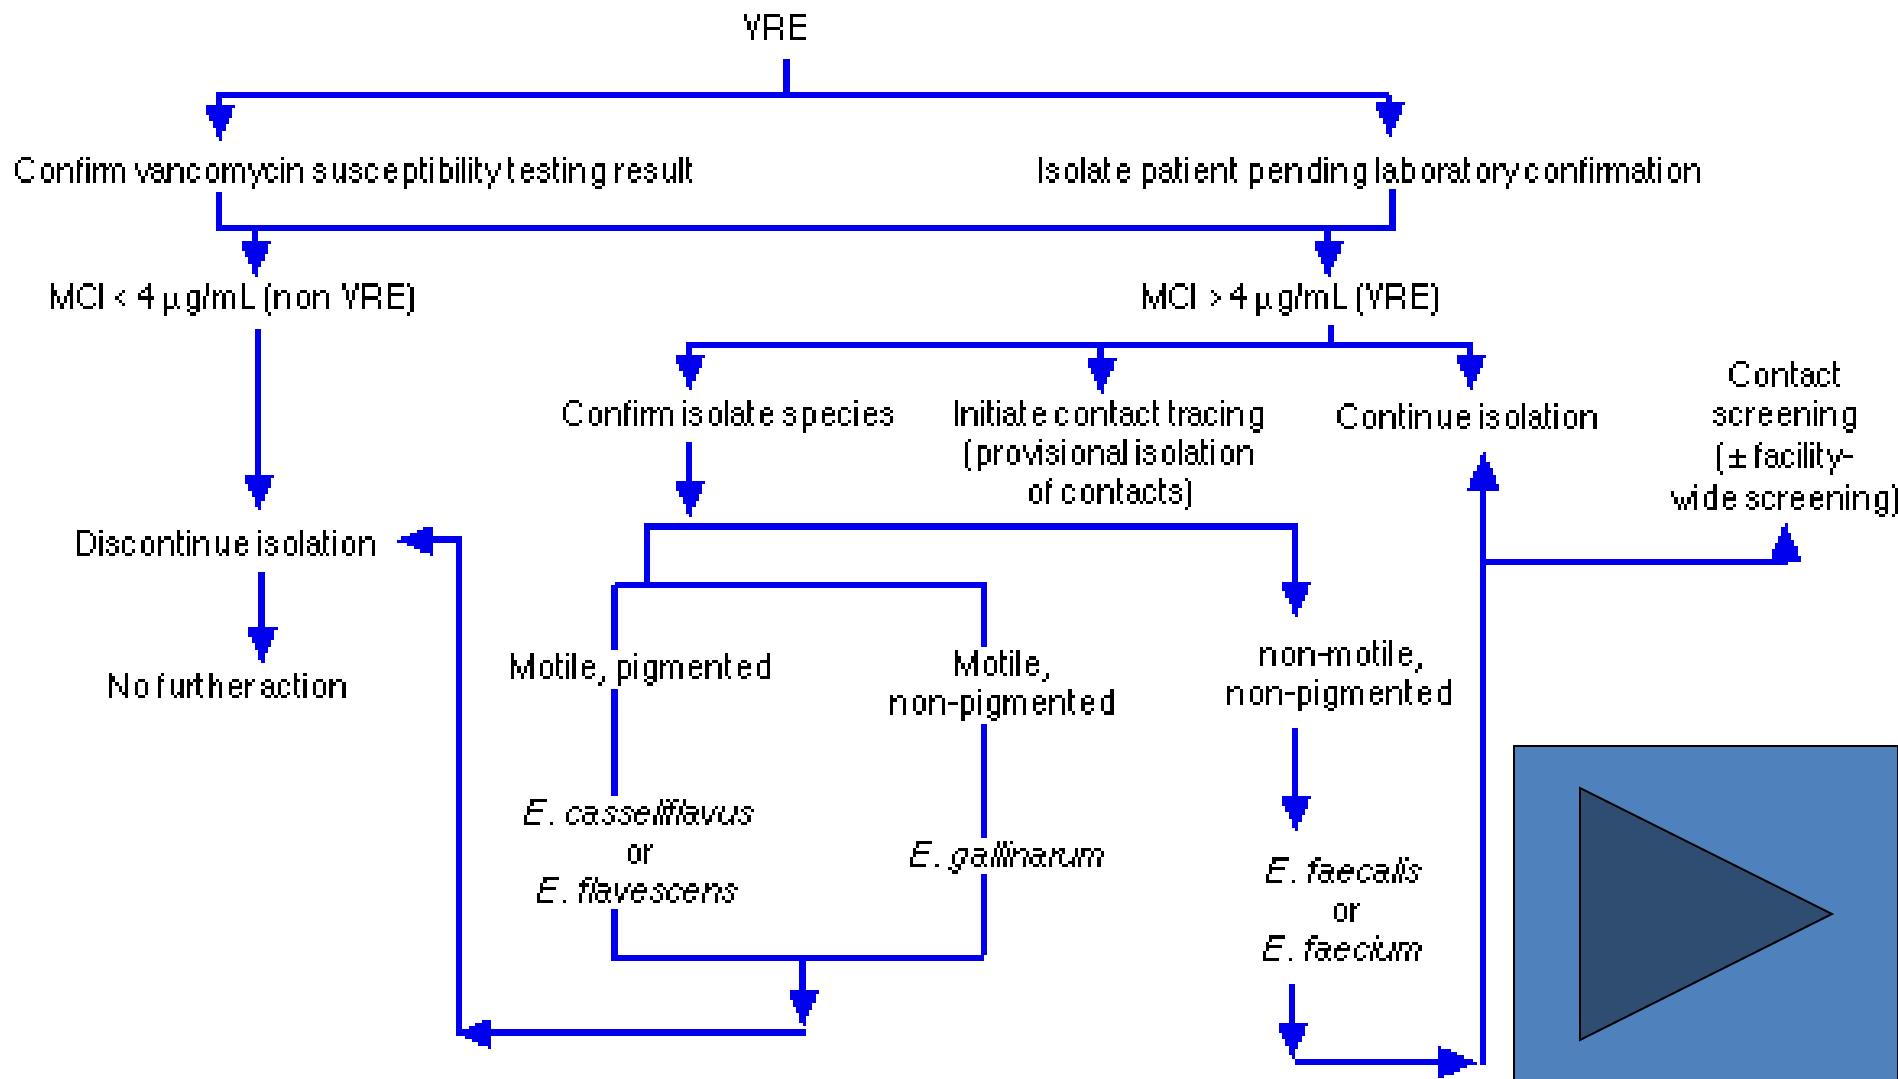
VRE

Confirm vancomycin susceptibility testing result

Isolate patient pending laboratory confirmation

MCI < 4 µg/mL (non VRE)

MCI > 4 µg/mL (VRE)

Confirm isolate species

Initiate contact tracing (provisional isolation of contacts)

Continue isolation

Contact screening (± facility-wide screening)

Discontinue isolation

No further action

Motile, pigmented

Motile, non-pigmented

non-motile, non-pigmented

*E. casseliflavus* or *E. flavescens*

*E. gallinarum*

*E. faecalis* or *E. faecium*